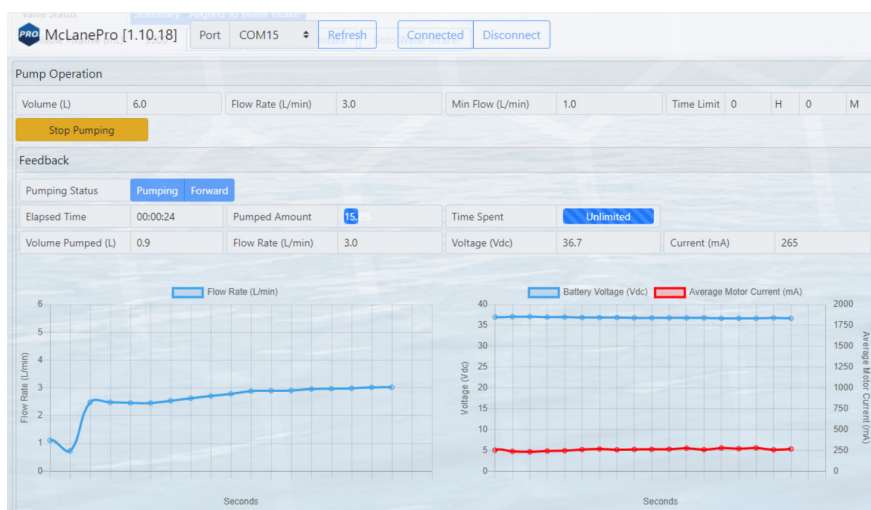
PRO McLanePro [1.10.18]

Port COM15 Refresh Connected Disconnect

Pump Operation

| Volume (L) | 6.0 | Flow Rate (L/min) | 3.0 | Min Flow (L/min) | 1.0 | Time Limit | 0 | H | 0 | M |
|---|---|---|---|---|---|---|---|---|---|---|

Stop Pumping

Feedback

| Pumping Status | Pumping | Forward | | | |
|---|---|---|---|---|---|
| Elapsed Time | 00:00:24 | Pumped Amount | 15.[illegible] | Time Spent | Unlimited |
| Volume Pumped (L) | 0.9 | Flow Rate (L/min) | 3.0 | Voltage (Vdc) | 36.7 | Current (mA) | 265 |

Flow Rate (L/min)

Flow Rate (L/min)

6 5 4 3 2 1 0

Seconds

Battery Voltage (Vdc) Average Motor Current (mA)

Voltage (Vdc)

40 35 30 25 20 15 10 5 0

Average Motor Current (mA)

2000 1750 1500 1250 1000 750 500 250 0

Seconds